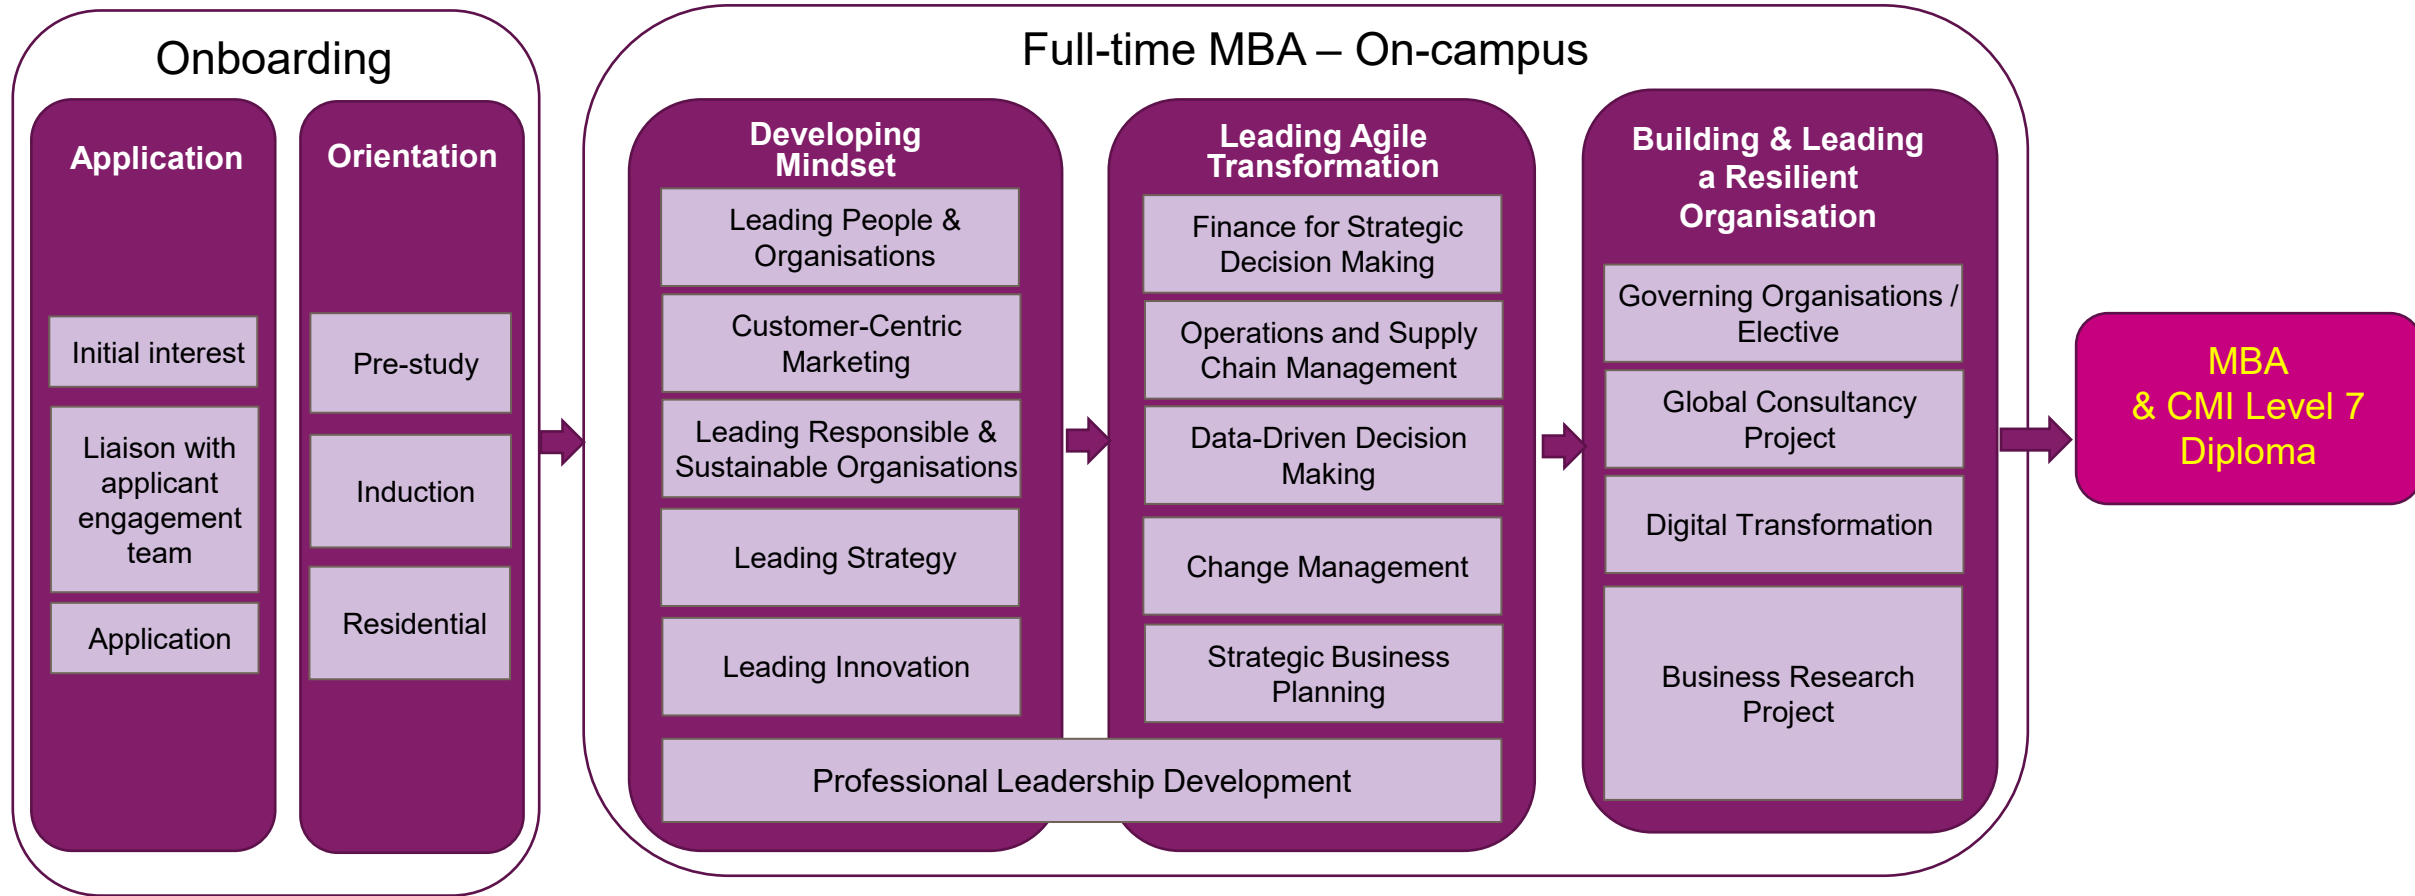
Onboarding

Application

Initial interest

Liaison with applicant engagement team

Application

Orientation

Pre-study

Induction

Residential

Full-time MBA – On-campus

Developing Mindset

Leading People & Organisations

Customer-Centric Marketing

Leading Responsible & Sustainable Organisations

Leading Strategy

Leading Innovation

Leading Agile Transformation

Finance for Strategic Decision Making

Operations and Supply Chain Management

Data-Driven Decision Making

Change Management

Strategic Business Planning

Professional Leadership Development

Building & Leading a Resilient Organisation

Governing Organisations / Elective

Global Consultancy Project

Digital Transformation

Business Research Project

MBA & CMI Level 7 Diploma